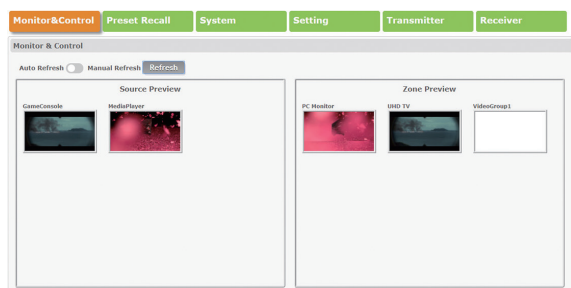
Monitor&Control
Preset Recall
System
Setting
Transmitter
Receiver

Monitor & Control

Auto Refresh
Manual Refresh
Refresh

Source Preview

GameConsole
MediaPlayer

Zone Preview

PC Monitor
UHD TV
VideoGroup1